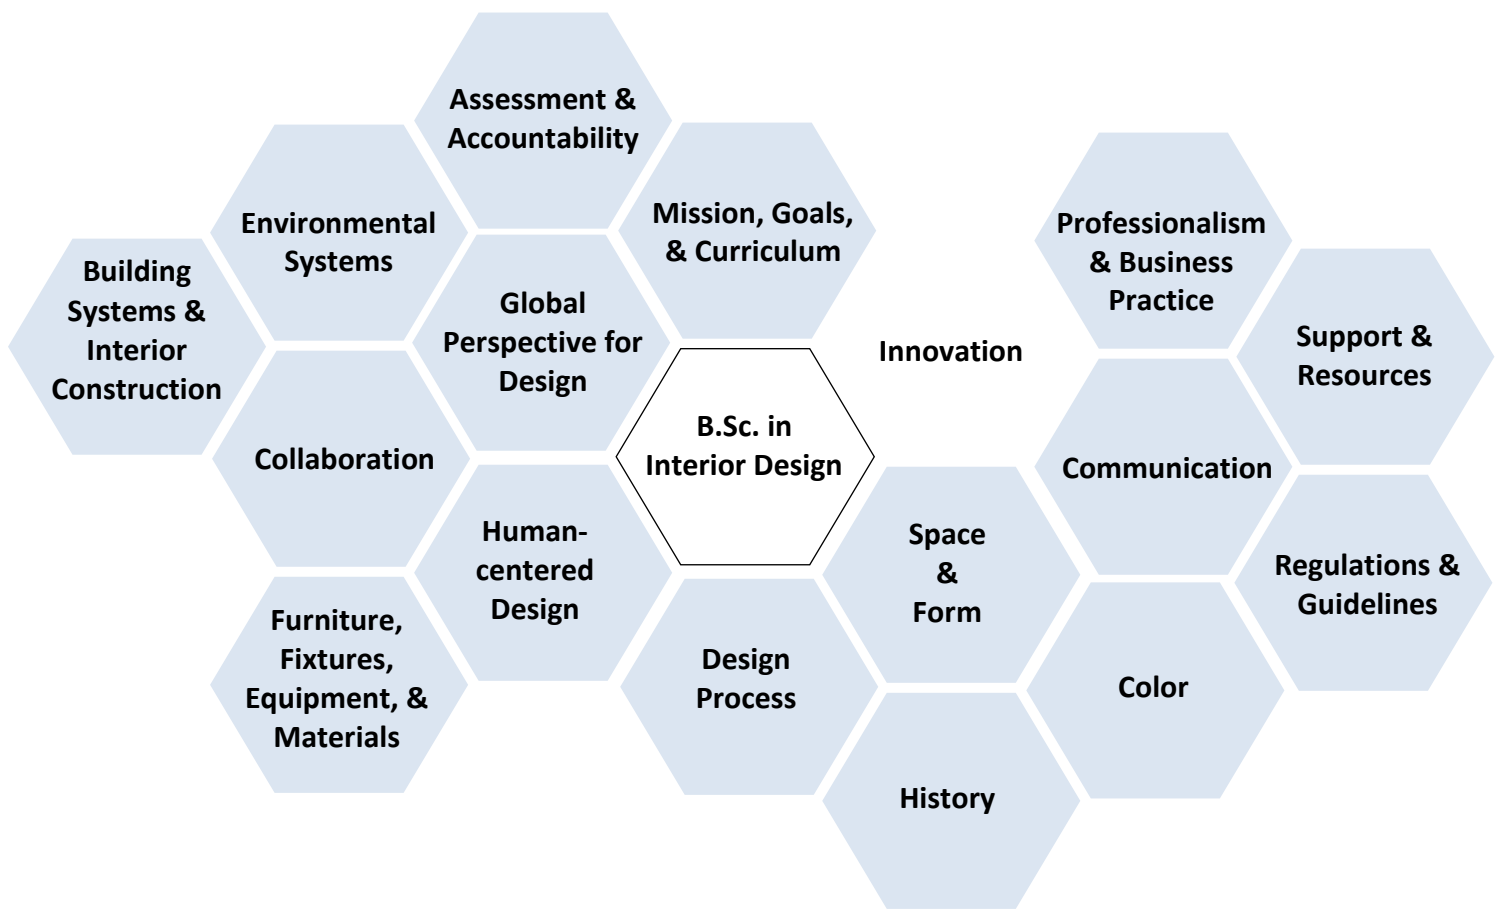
Assessment & Accountability

Environmental Systems

Mission, Goals, & Curriculum

Professionalism & Business Practice

Building Systems & Interior Construction

Global Perspective for Design

Innovation

Support & Resources

B.Sc. in Interior Design

Collaboration

Communication

Human-centered Design

Space & Form

Regulations & Guidelines

Furniture, Fixtures, Equipment, & Materials

Design Process

Color

History